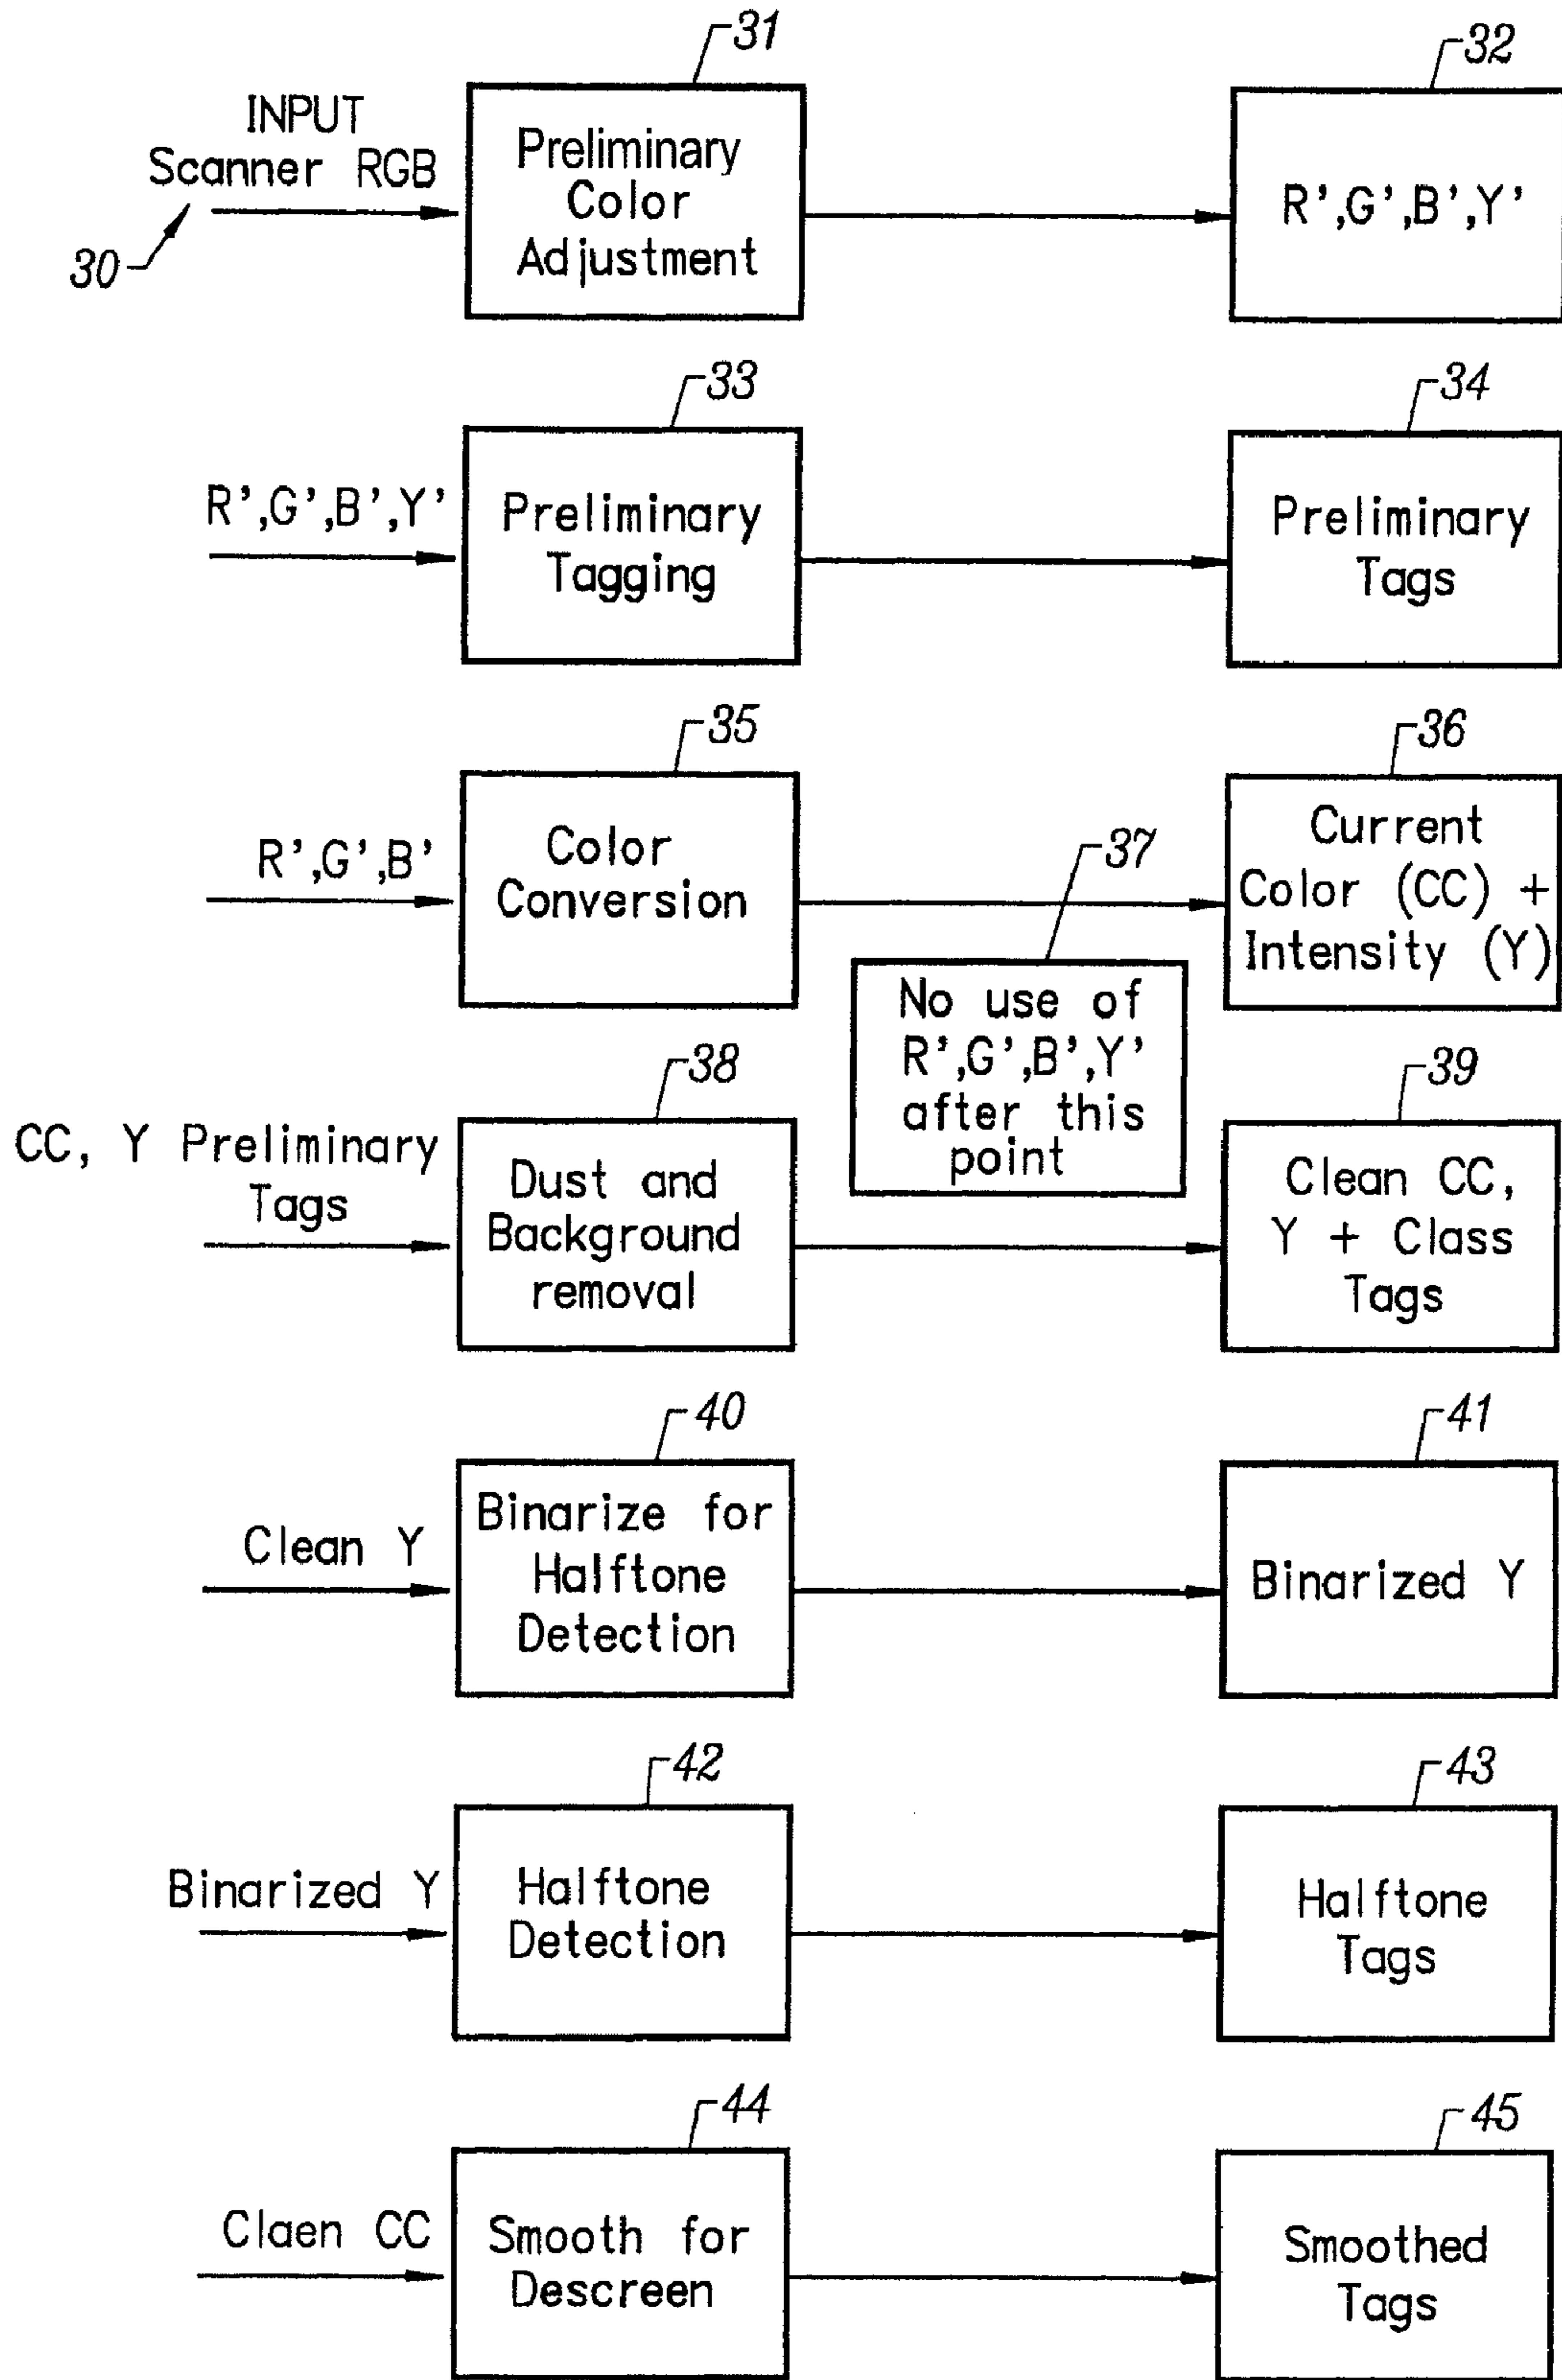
31

32

INPUT Scanner RGB

30

Preliminary Color Adjustment

R',G',B',Y'

33

34

R',G',B',Y'

Preliminary Tagging

Preliminary Tags

35

36

R',G',B'

Color Conversion

37

Current Color (CC) + Intensity (Y)

No use of R',G',B',Y' after this point

38

39

CC, Y Preliminary Tags

Dust and Background removal

Clean CC, Y + Class Tags

40

41

Clean Y

Binarize for Halftone Detection

Binarized Y

42

43

Binarized Y

Halftone Detection

Halftone Tags

44

45

Claen CC

Smooth for Descreen

Smoothed Tags